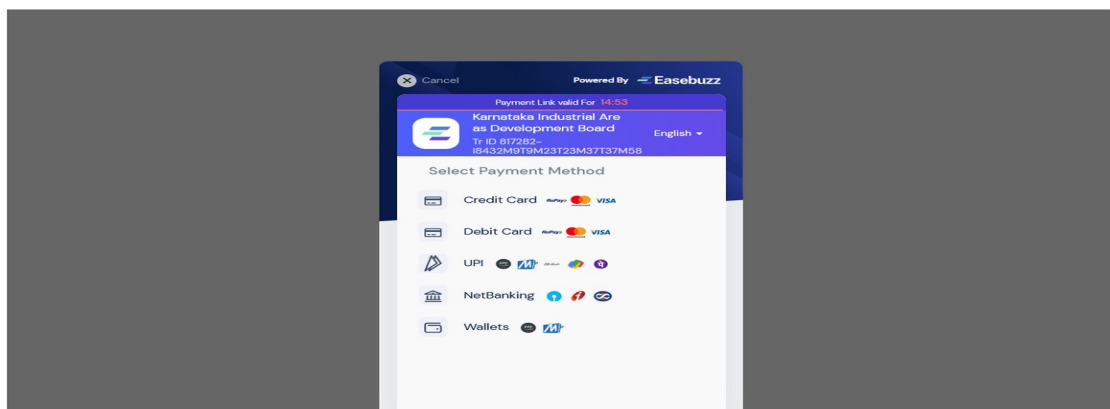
Cancel

Powered By Easebuzz

Payment Link valid For 14:53

Karnataka Industrial Areas Development Board
Tr ID 817282-I8432M9T9M23T23M37T37M58

English

Select Payment Method

Credit Card RuPay VISA

Debit Card RuPay VISA

UPI

NetBanking

Wallets